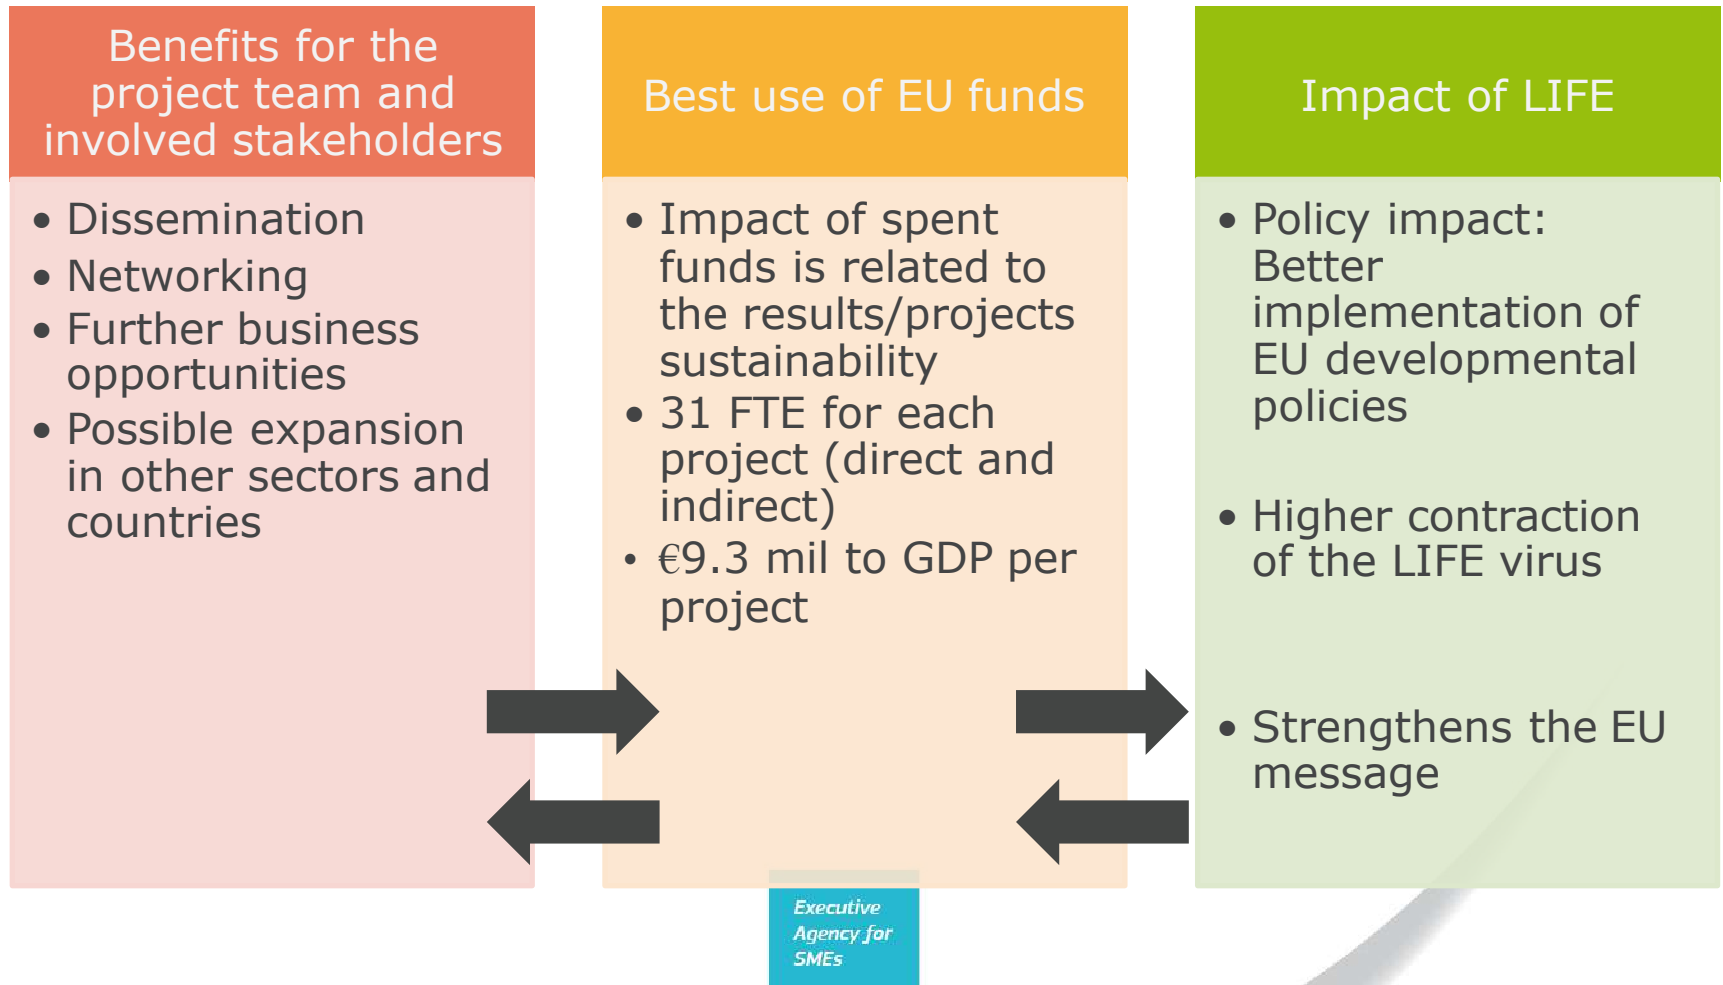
Benefits for the project team and involved stakeholders

- Dissemination
- Networking
- Further business opportunities
- Possible expansion in other sectors and countries

Best use of EU funds

- Impact of spent funds is related to the results/projects sustainability
- 31 FTE for each project (direct and indirect)
- €9.3 mil to GDP per project

Impact of LIFE

- Policy impact: Better implementation of EU developmental policies
- Higher contraction of the LIFE virus
- Strengthens the EU message

Executive Agency for SMEs